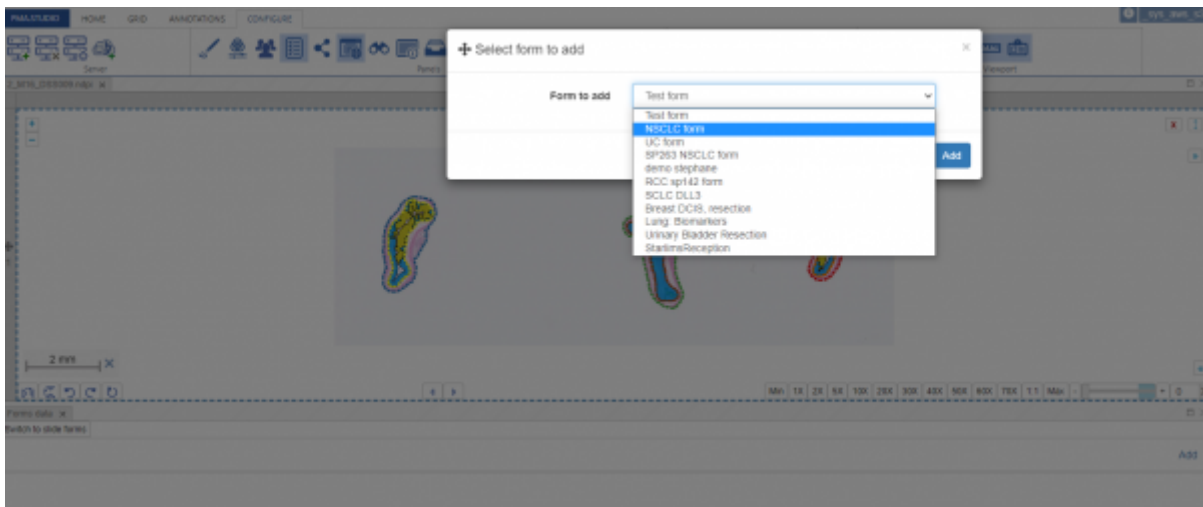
PMA.STUDIO HOME GRID ANNOTATIONS CONFIGURE

Server

Panes

Viewport

✣ Select form to add

×

Form to add

Test form

Test form
NSCLC form
UC form
SP263 NSCLC form
demo stephane
RCC sp142 form
SCLC DLL3
Breast DCIS, resection
Lung: Biomarkers
Urinary Bladder Resection
StarlimsReception

Add

2 mm

Min 1X 2X 5X 10X 20X 30X 40X 50X 60X 70X 1:1 Max

Forms data

Switch to slide forms

Add